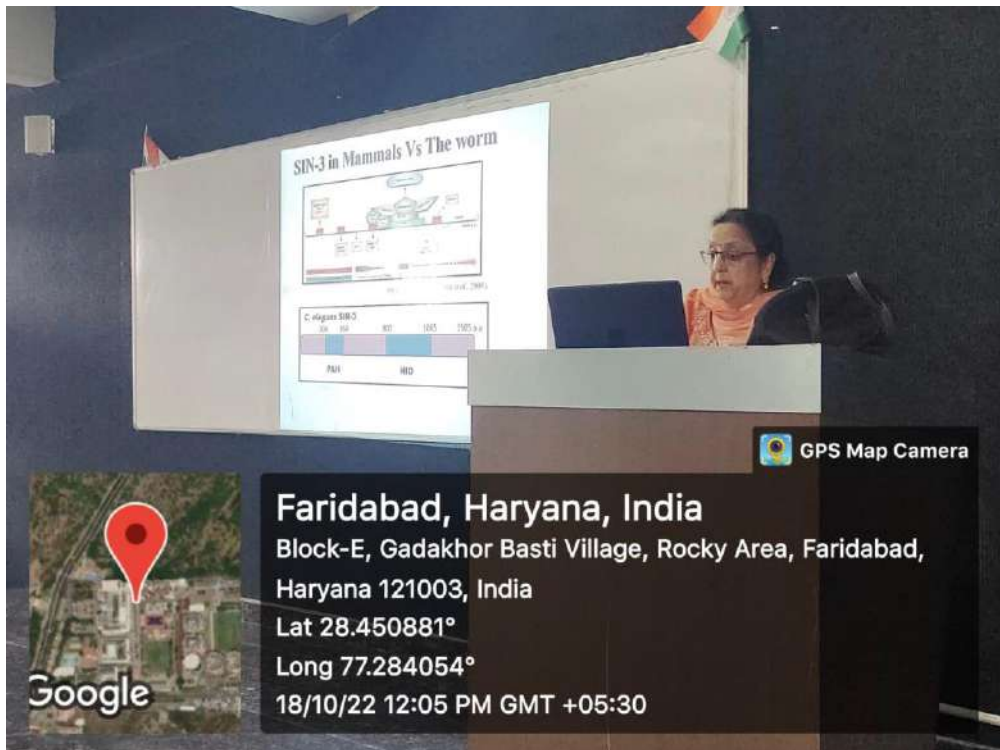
SIN-3 in Mammals Vs The worm

C. elegans SIN-3

300 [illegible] 800 1085 1505 a.a

PAH HID

GPS Map Camera

Faridabad, Haryana, India

Block-E, Gadakhor Basti Village, Rocky Area, Faridabad, Haryana 121003, India

Lat 28.450881°

Long 77.284054°

18/10/22 12:05 PM GMT +05:30

Google